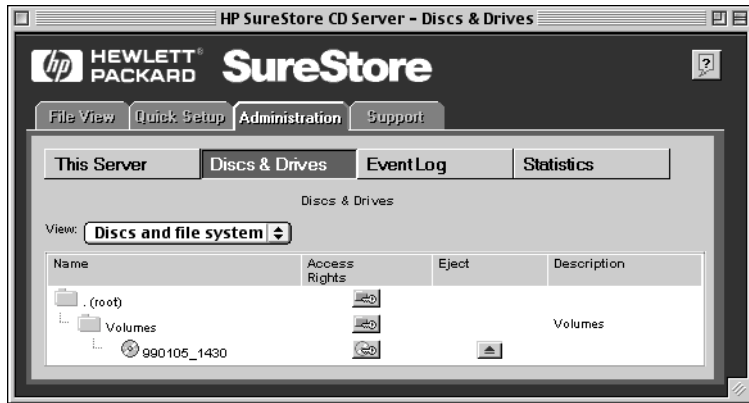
HP SureStore CD Server - Discs & Drives

hp HEWLETT® PACKARD SureStore

?

File View | Quick Setup | Administration | Support

This Server | Discs & Drives | Event Log | Statistics

Discs & Drives

View: Discs and file system

| Name | Access Rights | Eject | Description |
|---|---|---|---|
| . (root) | | | |
| Volumes | | | Volumes |
| 990105_1430 | | | |